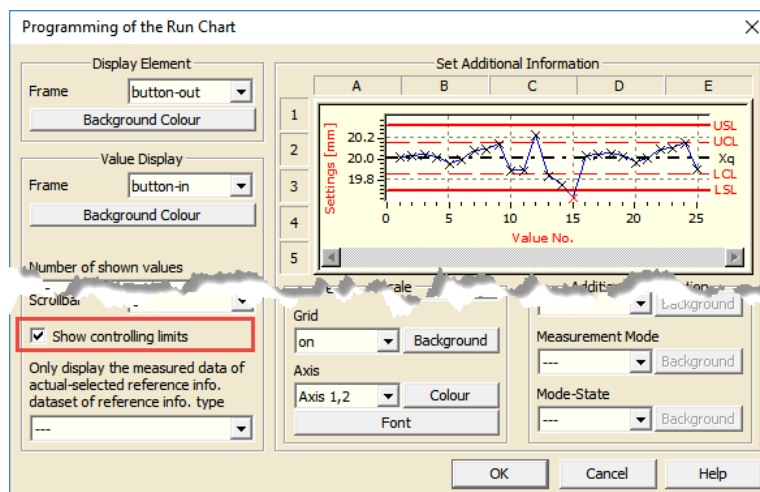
Programming of the Run Chart

Display Element

Frame button-out

Background Colour

Value Display

Frame button-in

Background Colour

Number of shown values

Scrollbar

Show controlling limits

Only display the measured data of actual-selected reference info. dataset of reference info. type

---

Set Additional Information

| | A | B | C | D | E |
|---|---|---|---|---|---|
| 1 | | | | | |
| 2 | | | | | |
| 3 | | | | | |
| 4 | | | | | |
| 5 | | | | | |

Settings [mm]

20.2

20.0

19.8

0 5 10 15 20 25

Value No.

USL

UCL

Xq

LCL

LSL

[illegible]

Grid

on

Background

Axis

Axis 1,2

Colour

Font

Additi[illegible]

Background

Measurement Mode

---

Background

Mode-State

---

Background

OK

Cancel

Help